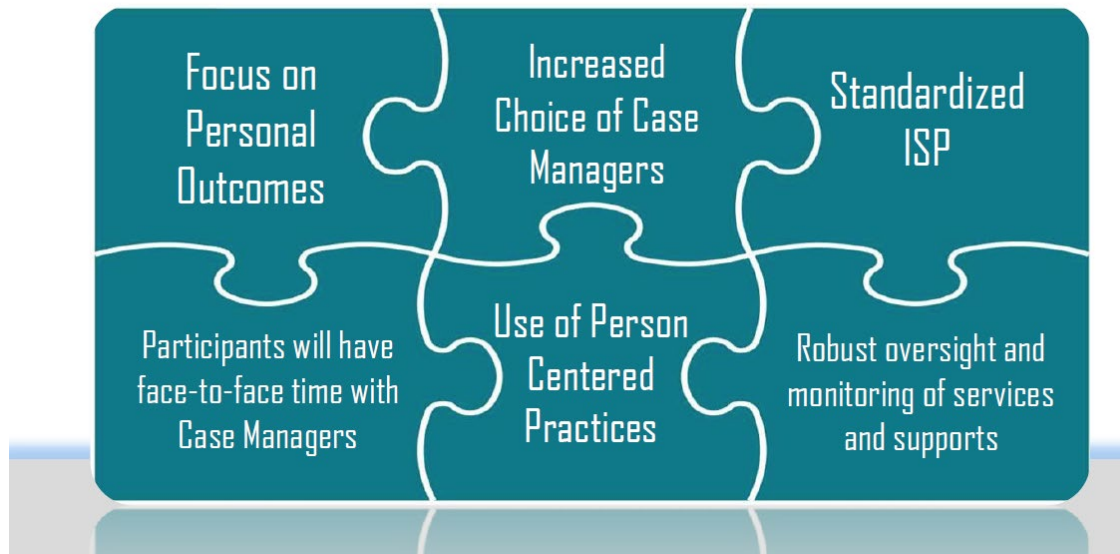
Focus on Personal Outcomes

Increased Choice of Case Managers

Standardized ISP

Participants will have face-to-face time with Case Managers

Use of Person Centered Practices

Robust oversight and monitoring of services and supports